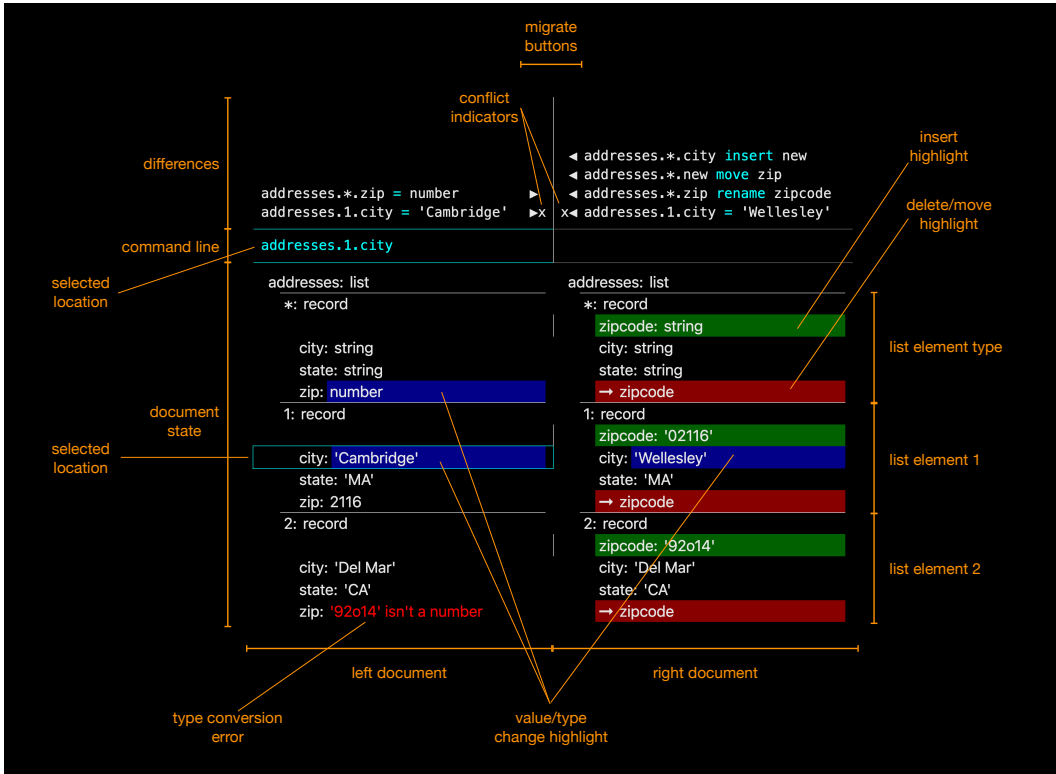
migrate buttons

conflict indicators

differences

insert highlight

delete/move highlight

◀ addresses.*.city insert new
◀ addresses.*.new move zip
addresses.*.zip = number ▶ ◀ addresses.*.zip rename zipcode
addresses.1.city = 'Cambridge' ▶x x◀ addresses.1.city = 'Wellesley'

command line

addresses.1.city

selected location

| addresses: list | addresses: list |
|---|---|
| *: record | *: record |
| | zipcode: string |
| city: string | city: string |
| state: string | state: string |
| zip: number | → zipcode |
| 1: record | 1: record |
| | zipcode: '02116' |
| city: 'Cambridge' | city: 'Wellesley' |
| state: 'MA' | state: 'MA' |
| zip: 2116 | → zipcode |
| 2: record | 2: record |
| | zipcode: '92o14' |
| city: 'Del Mar' | city: 'Del Mar' |
| state: 'CA' | state: 'CA' |
| zip: '92o14' isn't a number | → zipcode |

document state

selected location

list element type

list element 1

list element 2

left document

right document

type conversion error

value/type change highlight